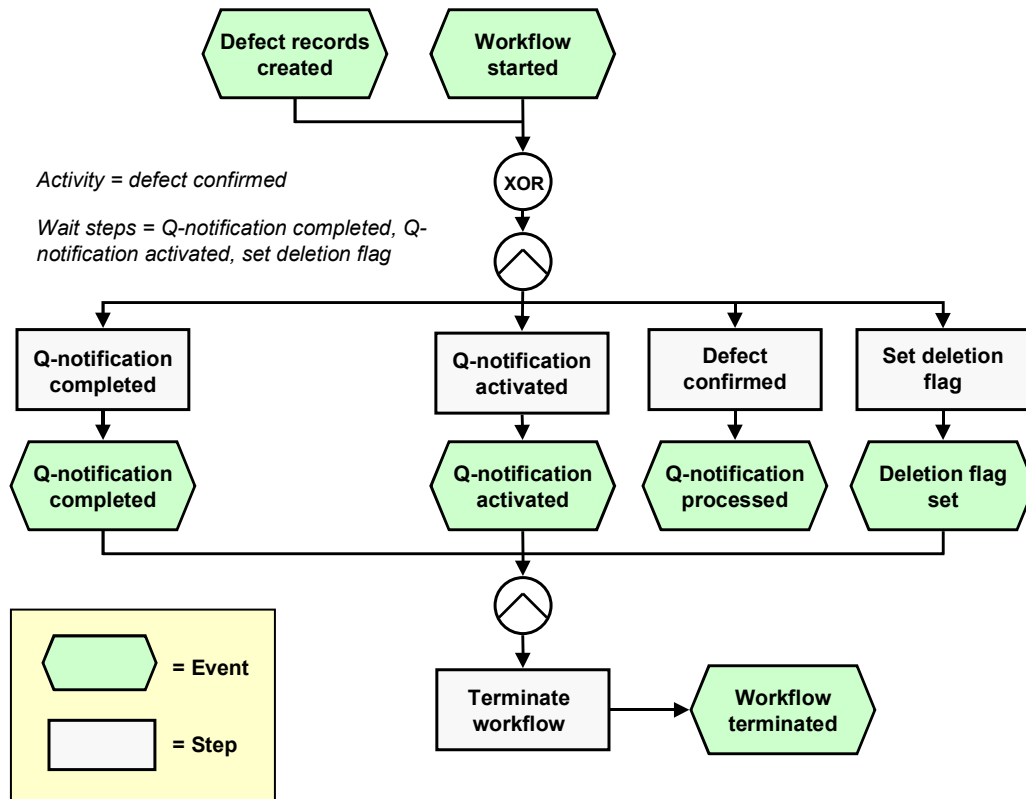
Defect records created

Workflow started

XOR

Activity = defect confirmed

Wait steps = Q-notification completed, Q-notification activated, set deletion flag

Q-notification completed

Q-notification activated

Defect confirmed

Set deletion flag

Q-notification completed

Q-notification activated

Q-notification processed

Deletion flag set

= Event

= Step

Terminate workflow

Workflow terminated